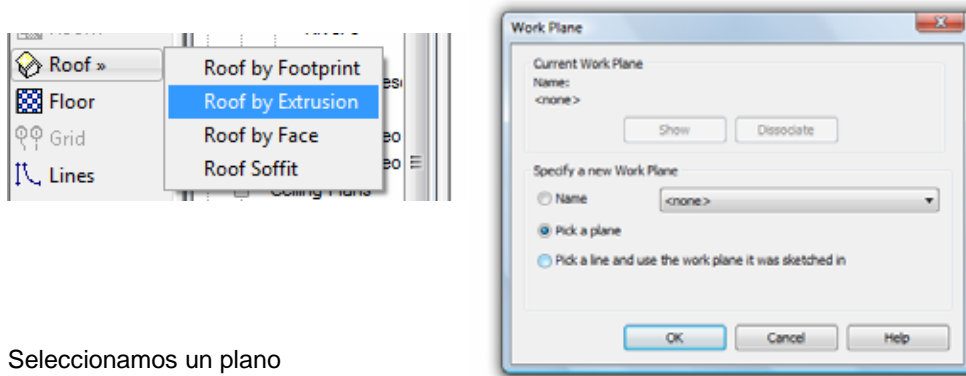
Roof »
Floor
Grid
Lines

Roof by Footprint
Roof by Extrusion
Roof by Face
Roof Soffit

Work Plane

Current Work Plane
Name:
<none>
Show
Dissociate

Specify a new Work Plane
Name
<none>
Pick a plane
Pick a line and use the work plane it was sketched in

OK
Cancel
Help

Seleccionamos un plano